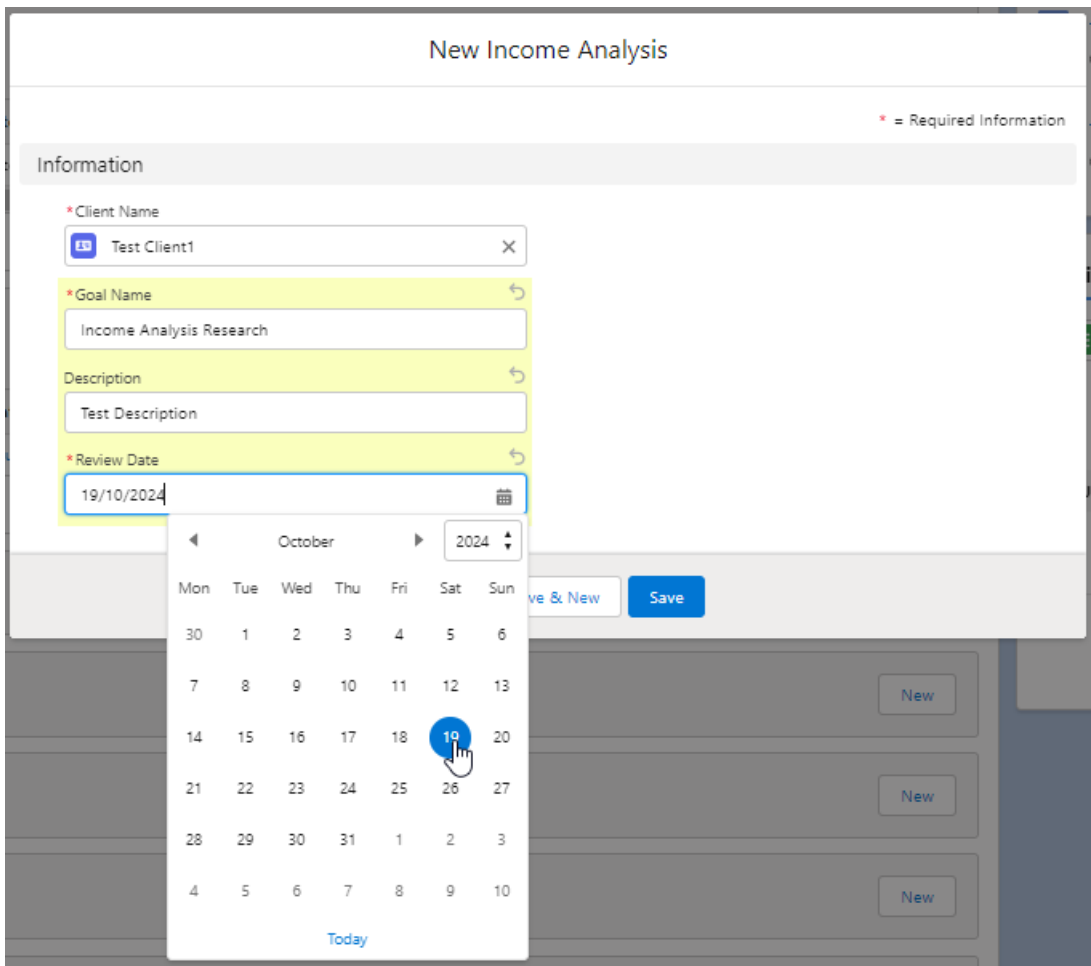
New Income Analysis

* = Required Information

Information

*Client Name

Test Client1

*Goal Name

Income Analysis Research

Description

Test Description

*Review Date

19/10/2024

October

2024

| Mon | Tue | Wed | Thu | Fri | Sat | Sun |
|---|---|---|---|---|---|---|
| 30 | 1 | 2 | 3 | 4 | 5 | 6 |
| 7 | 8 | 9 | 10 | 11 | 12 | 13 |
| 14 | 15 | 16 | 17 | 18 | 19 | 20 |
| 21 | 22 | 23 | 24 | 25 | 26 | 27 |
| 28 | 29 | 30 | 31 | 1 | 2 | 3 |
| 4 | 5 | 6 | 7 | 8 | 9 | 10 |

Today

ve & New

Save

New

New

New